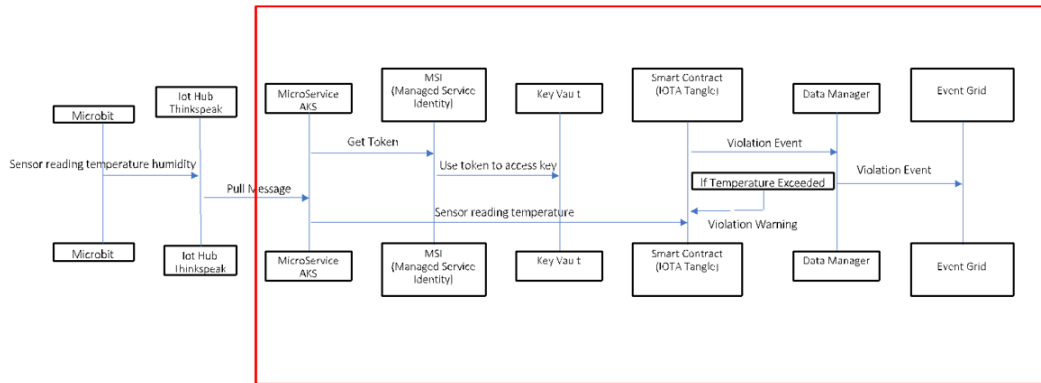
Microbit

Iot Hub Thinkspeak

MicroService AKS

MSI (Managed Service Identity)

Key Vau t

Smart Contract (IOTA Tangle)

Data Manager

Event Grid

Sensor reading temperature humidity

Pull Message

Get Token

Use token to access key

Sensor reading temperature

Violation Event

If Temperature Exceeded

Violation Warning

Violation Event

Microbit

Iot Hub Thinkspeak

MicroService AKS

MSI (Managed Service Identity)

Key Vau t

Smart Contract (IOTA Tangle)

Data Manager

Event Grid